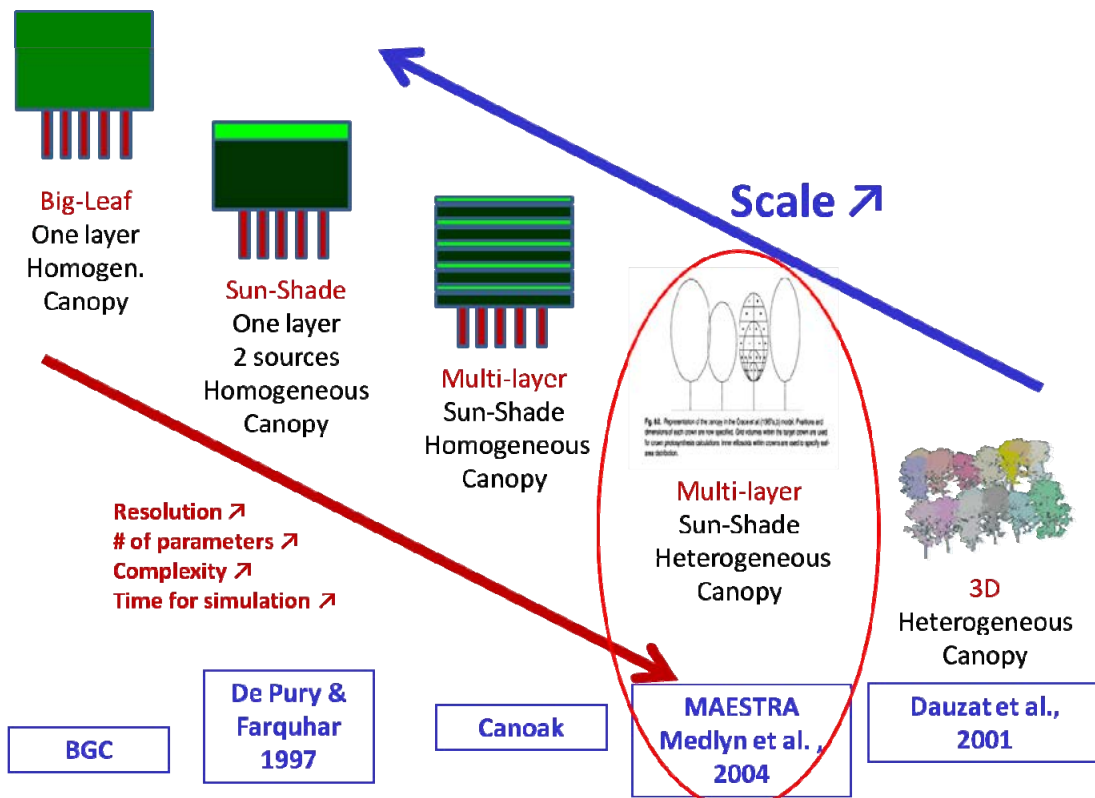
Scale ↗

Big-Leaf
One layer
Homogen.
Canopy

Sun-Shade
One layer
2 sources
Homogeneous
Canopy

Multi-layer
Sun-Shade
Homogeneous
Canopy

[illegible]

Multi-layer
Sun-Shade
Heterogeneous
Canopy

3D
Heterogeneous
Canopy

Resolution ↗
# of parameters ↗
Complexity ↗
Time for simulation ↗

BGC

De Pury & Farquhar 1997

Canoak

MAESTRA Medlyn et al. , 2004

Dauzat et al., 2001